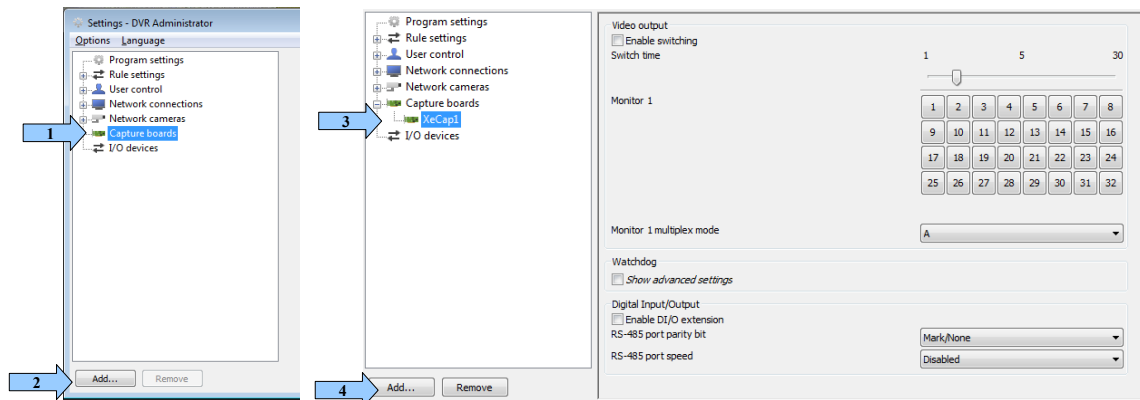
Settings - DVR Administrator
Options Language
Program settings
Rule settings
User control
Network connections
Network cameras
Capture boards
I/O devices
1
2
Add... Remove

Program settings
Rule settings
User control
Network connections
Network cameras
Capture boards
XeCap1
I/O devices
3
4
Add... Remove

Video output
Enable switching
Switch time
1 5 30
Monitor 1

| 1 | 2 | 3 | 4 | 5 | 6 | 7 | 8 |
|---|---|---|---|---|---|---|---|
| 9 | 10 | 11 | 12 | 13 | 14 | 15 | 16 |
| 17 | 18 | 19 | 20 | 21 | 22 | 23 | 24 |
| 25 | 26 | 27 | 28 | 29 | 30 | 31 | 32 |

Monitor 1 multiplex mode A
Watchdog
Show advanced settings
Digital Input/Output
Enable DI/O extension
RS-485 port parity bit Mark/None
RS-485 port speed Disabled